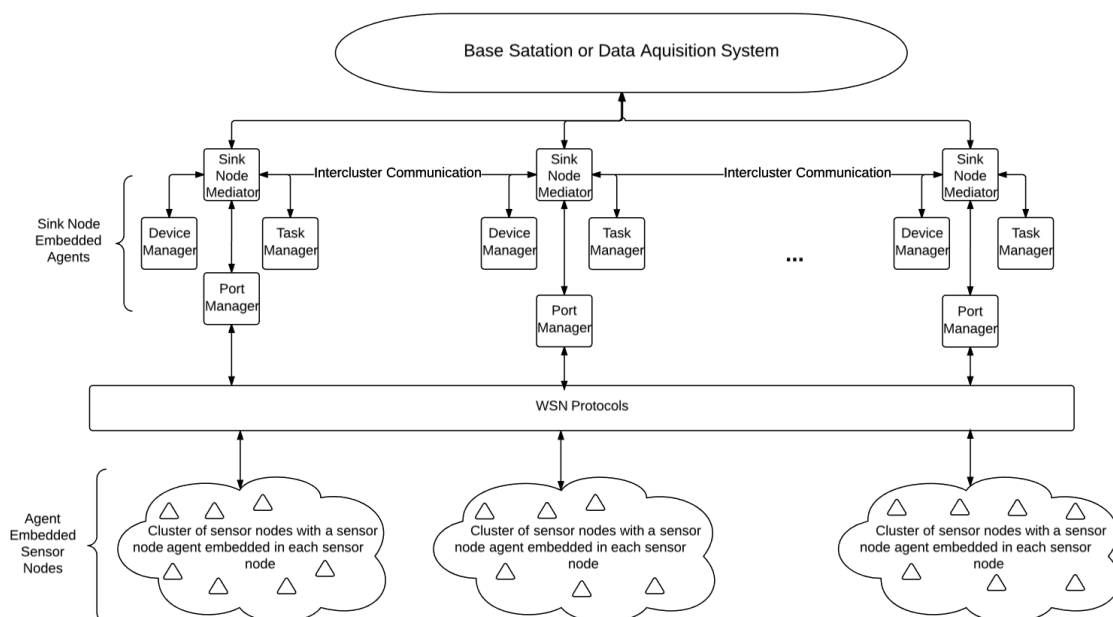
Base Satation or Data Aquisition System

Sink Node Embedded Agents

Sink Node Mediator

Intercluster Communication

Sink Node Mediator

Intercluster Communication

Sink Node Mediator

Device Manager

Task Manager

Device Manager

Task Manager

...

Device Manager

Task Manager

Port Manager

Port Manager

Port Manager

WSN Protocols

Agent Embedded Sensor Nodes

Cluster of sensor nodes with a sensor node agent embedded in each sensor node

Cluster of sensor nodes with a sensor node agent embedded in each sensor node

Cluster of sensor nodes with a sensor node agent embedded in each sensor node